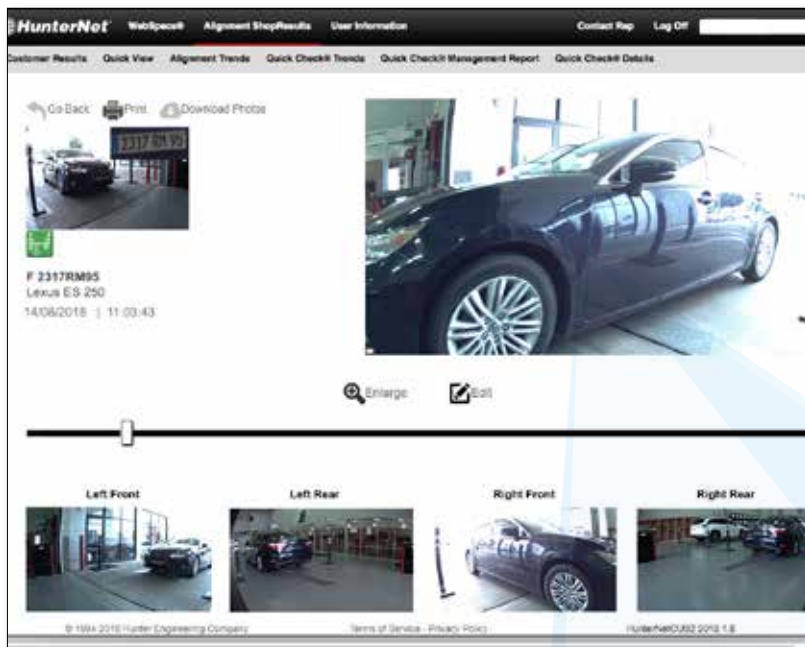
HunterNet WebSpecs® Alignment ShopResults User Information Contact Rep Log Off

Customer Results Quick View Alignment Trends Quick Check® Trends Quick Check® Management Report Quick Check® Details

Go Back Print Download Photos

2317 RM 95

F 2317RM95
Lexus ES 250
14/08/2018 | 11:03:43

Enlarge Edit

Left Front Left Rear Right Front Right Rear

© 1994-2018 Hunter Engineering Company Terms of Service - Privacy Policy HunterNetCUS2 2018 1.8